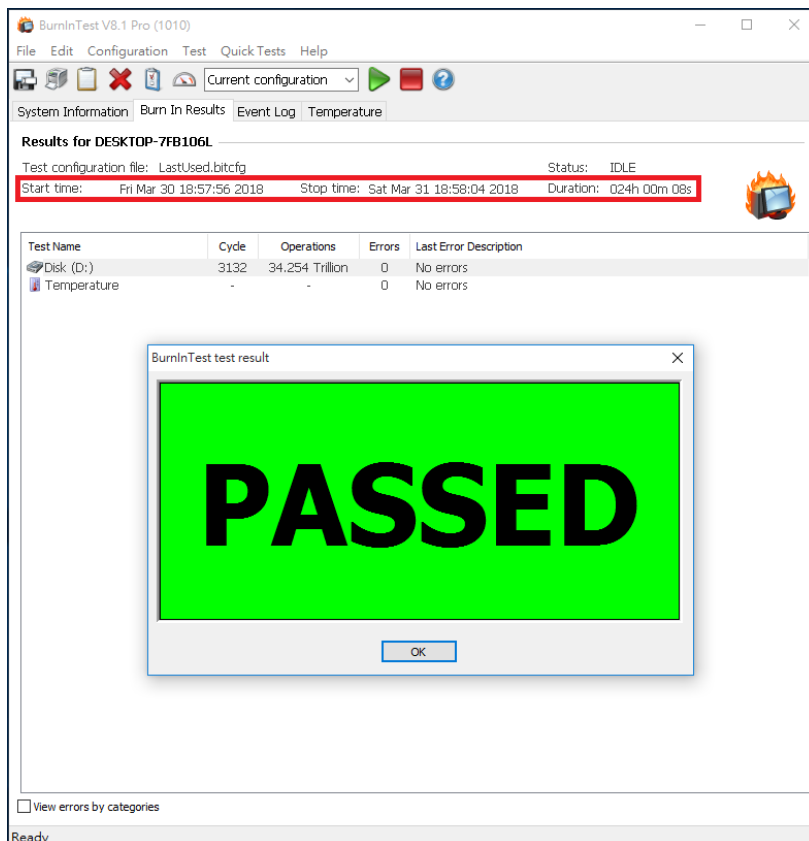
BurnInTest V8.1 Pro (1010)

File Edit Configuration Test Quick Tests Help

Current configuration

System Information | Burn In Results | Event Log | Temperature

Results for DESKTOP-7FB106L

Test configuration file: LastUsed.bitcfg
Status: IDLE
Start time: Fri Mar 30 18:57:56 2018
Stop time: Sat Mar 31 18:58:04 2018
Duration: 024h 00m 08s

| Test Name | Cycle | Operations | Errors | Last Error Description |
|---|---|---|---|---|
| Disk (D:) | 3132 | 34.254 Trillion | 0 | No errors |
| Temperature | - | - | 0 | No errors |

BurnInTest test result

PASSED

OK

View errors by categories

Ready